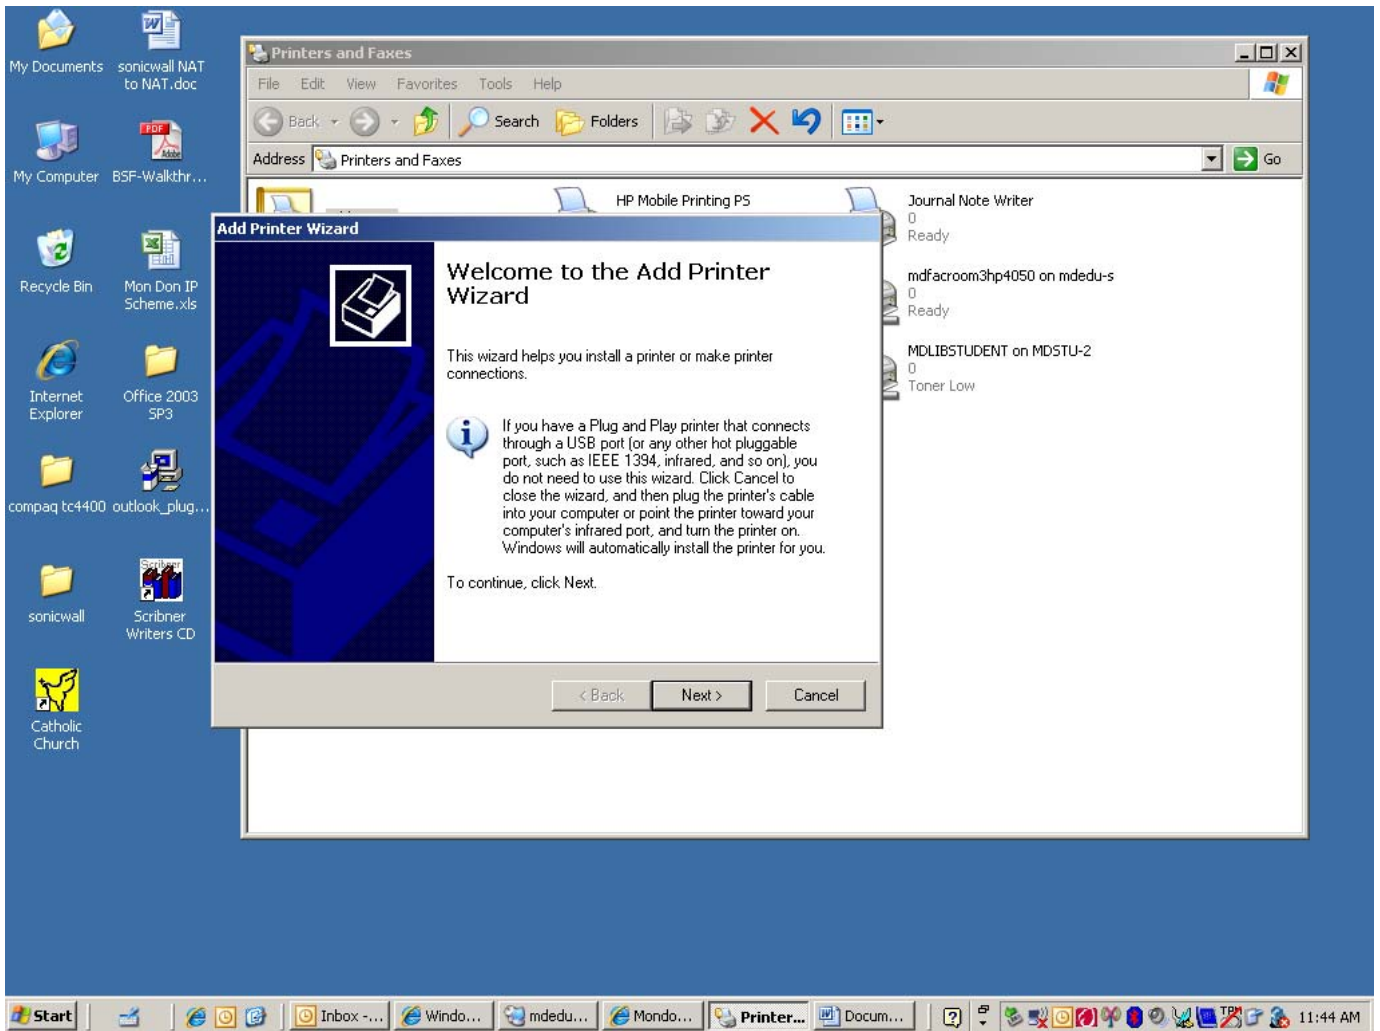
My Documents

sonicwall NAT to NAT.doc

My Computer

BSF-Walkthr...

Recycle Bin

Mon Don IP Scheme.xls

Internet Explorer

Office 2003 SP3

compaq tc4400

outlook_plug...

sonicwall

Scribner Writers CD

Catholic Church

Printers and Faxes

File Edit View Favorites Tools Help

Back Search Folders

Address Printers and Faxes

Go

HP Mobile Printing PS

Journal Note Writer
0
Ready

mdfacroom3hp4050 on mdedu-s
0
Ready

MDLIBSTUDENT on MDSTU-2
0
Toner Low

Add Printer Wizard

Welcome to the Add Printer Wizard

This wizard helps you install a printer or make printer connections.

If you have a Plug and Play printer that connects through a USB port (or any other hot pluggable port, such as IEEE 1394, infrared, and so on), you do not need to use this wizard. Click Cancel to close the wizard, and then plug the printer's cable into your computer or point the printer toward your computer's infrared port, and turn the printer on. Windows will automatically install the printer for you.

To continue, click Next.

< Back Next > Cancel

Start Inbox -... Windo... mdedu... Mondo... Printer... Docum... 11:44 AM